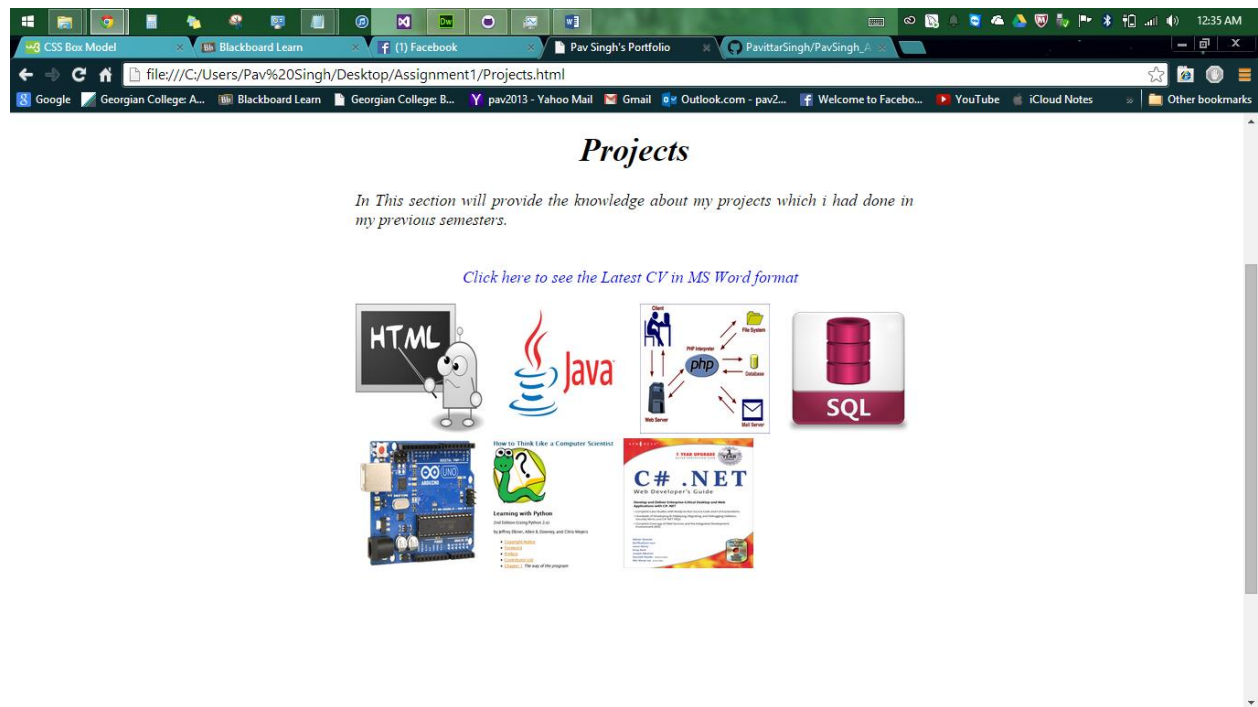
12:35 AM

CSS Box Model
Blackboard Learn
(1) Facebook
Pav Singh's Portfolio
PavittarSingh/PavSingh_A

file:///C:/Users/Pav%20Singh/Desktop/Assignment1/Projects.html

Google | Georgian College: A... | Blackboard Learn | Georgian College: B... | pav2013 - Yahoo Mail | Gmail | Outlook.com - pav2... | Welcome to Facebo... | YouTube | iCloud Notes | Other bookmarks

Projects

In This section will provide the knowledge about my projects which i had done in my previous semesters.

Click here to see the Latest CV in MS Word format

HTML

Java

Client
File System
PHP Interpreter
php
Database
Web Server
Mail Server

SQL

UNO
ARDUINO

How to Think Like a Computer Scientist
Learning with Python
2nd Edition (Using Python 2.x)
by Jeffrey Elkner, Allen B. Downey, and Chris Meyers

C# .NET
Web Developer's Guide